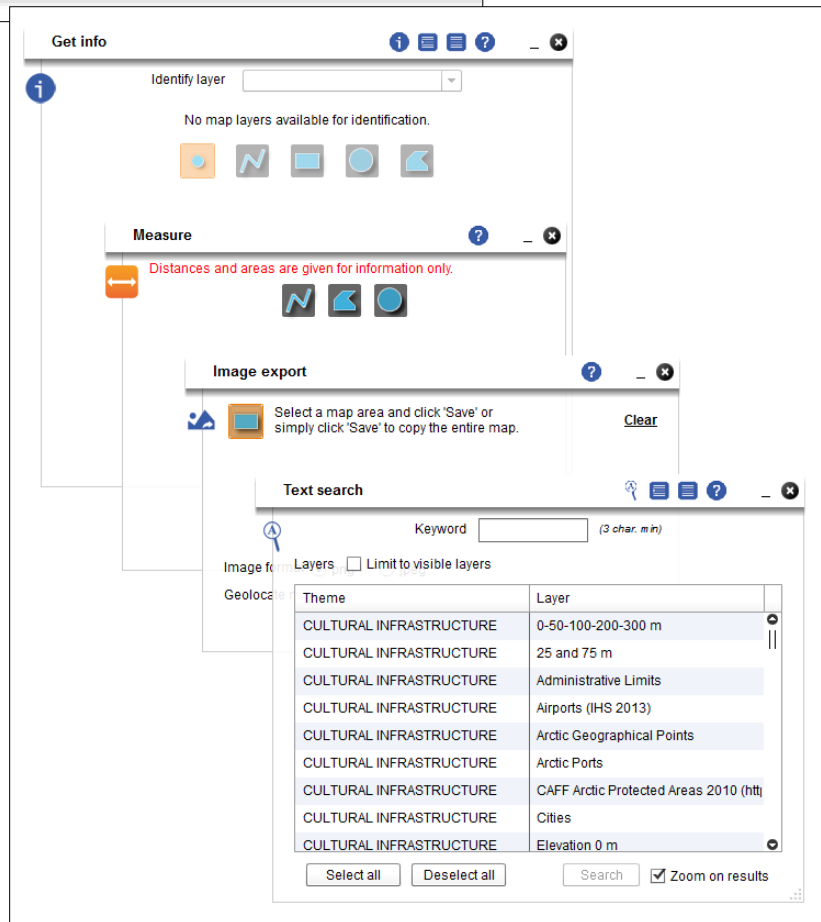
Get info

Identify layer

No map layers available for identification.

Measure

Distances and areas are given for information only.

Image export

Select a map area and click 'Save' or simply click 'Save' to copy the entire map.

Clear

Image fo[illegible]

Geoloca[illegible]

Text search

Keyword (3 char. min)

Layers Limit to visible layers

| Theme | Layer |
|---|---|
| CULTURAL INFRASTRUCTURE | 0-50-100-200-300 m |
| CULTURAL INFRASTRUCTURE | 25 and 75 m |
| CULTURAL INFRASTRUCTURE | Administrative Limits |
| CULTURAL INFRASTRUCTURE | Airports (IHS 2013) |
| CULTURAL INFRASTRUCTURE | Arctic Geographical Points |
| CULTURAL INFRASTRUCTURE | Arctic Ports |
| CULTURAL INFRASTRUCTURE | CAFF Arctic Protected Areas 2010 (htt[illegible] |
| CULTURAL INFRASTRUCTURE | Cities |
| CULTURAL INFRASTRUCTURE | Elevation 0 m |

Select all Deselect all Search Zoom on results